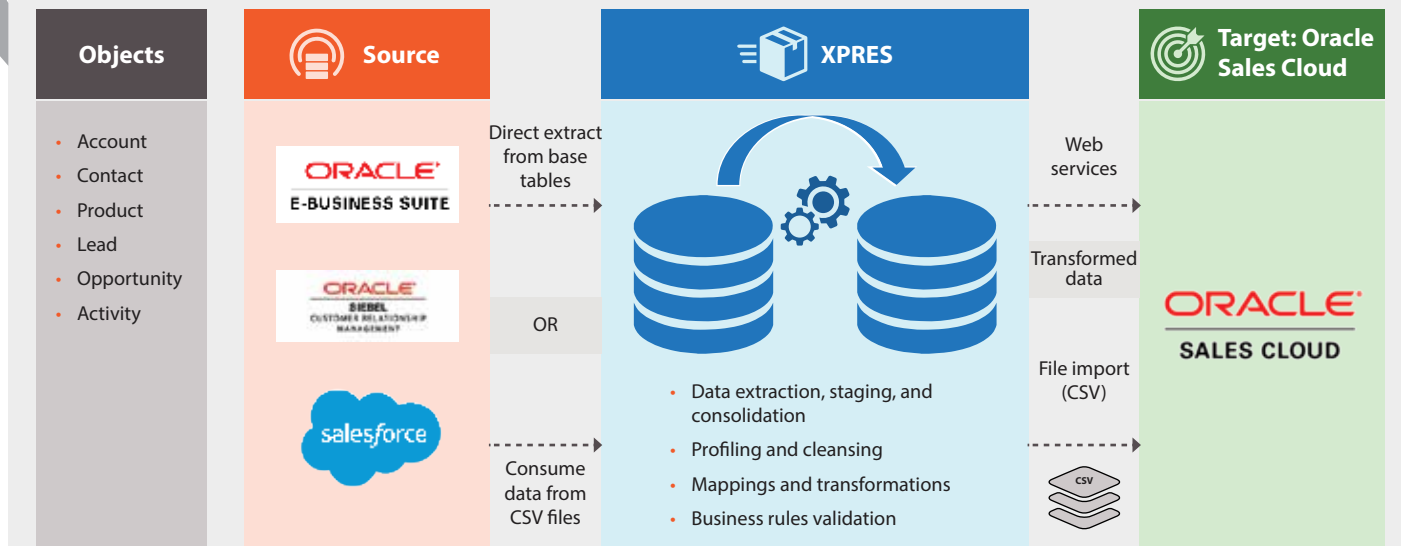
Objects

- Account
- Contact
- Product
- Lead
- Opportunity
- Activity

Source

ORACLE
E-BUSINESS SUITE

ORACLE
SIEBEL
CUSTOMER RELATIONSHIP MANAGEMENT

salesforce

Direct extract from base tables

OR

Consume data from CSV files

XPRES

- Data extraction, staging, and consolidation
- Profiling and cleansing
- Mappings and transformations
- Business rules validation

Web services

Transformed data

File import (CSV)

CSV

Target: Oracle Sales Cloud

ORACLE
SALES CLOUD